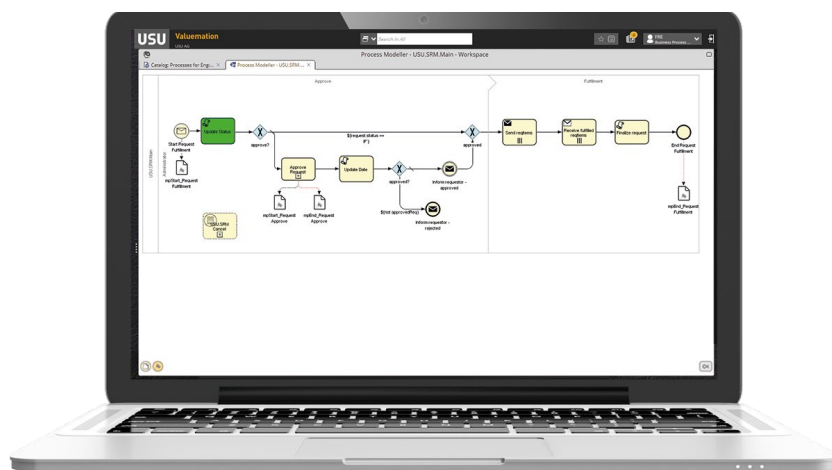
USU Valuemation
USU AG

Search In All

ERE
Business Process...

Process Modeller - USU.SRM.Main - Workspace

Catalog: Processes for Engi... ×
Process Modeller - USU.SRM... ×

Approve

Fulfillment

USU.SRM.Main

Administration

Start Request Fulfillment

mpStart_Request Fulfillment

Update Status

approve?

${request status == 'F'}

approved

Approve Request

Update Date

approved?

Inform requestor - approved

${!(not approvedReq)}

Inform requestor - rejected

mpStart_Request Approve

mpEnd_Request Approve

USU.SRM Cancel

Send requisitions

Receive fulfilled requisitions

Finalize request

End Request Fulfillment

mpEnd_Request Fulfillment

OK